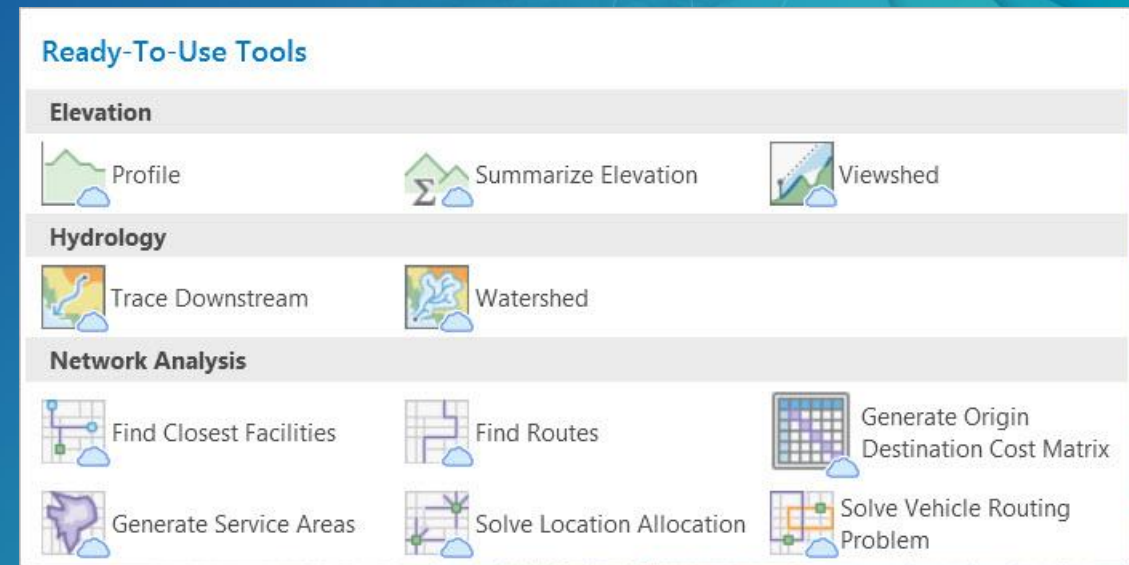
Ready-To-Use Tools

Elevation

Profile

Summarize Elevation

Viewshed

Hydrology

Trace Downstream

Watershed

Network Analysis

Find Closest Facilities

Find Routes

Generate Origin Destination Cost Matrix

Generate Service Areas

Solve Location Allocation

Solve Vehicle Routing Problem